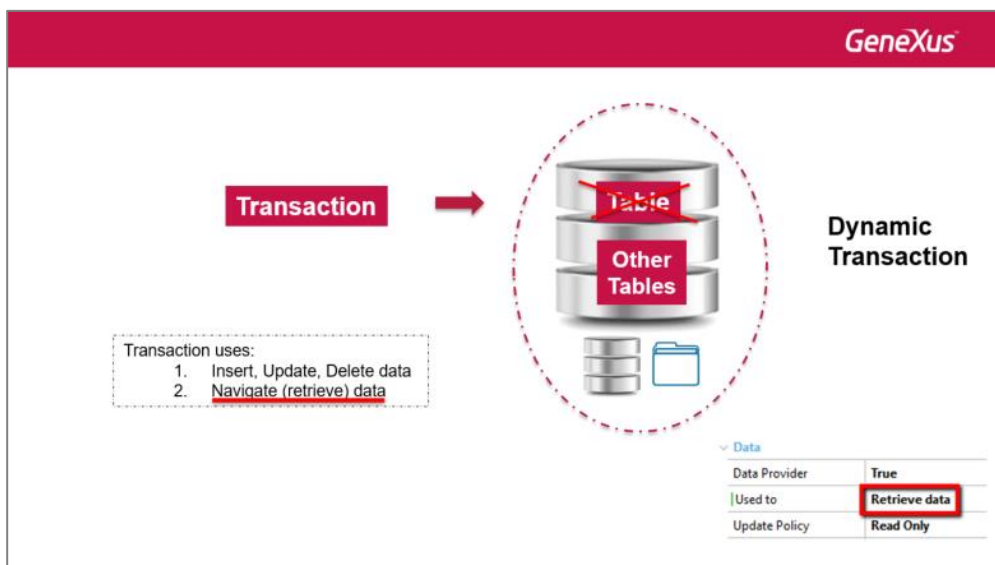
GeneXus

Transaction

Table

Other Tables

Dynamic Transaction

Transaction uses:
1. Insert, Update, Delete data
2. Navigate (retrieve) data

Data

| Data Provider | True |
|---|---|
| Used to | Retrieve data |
| Update Policy | Read Only |